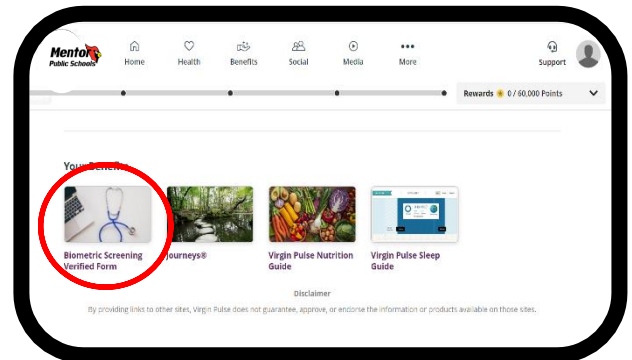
Mentor Public Schools

Home Health Benefits Social Media More Support

Rewards 0 / 60,000 Points

Your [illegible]

Biometric Screening Verified Form

Journeys®

Virgin Pulse Nutrition Guide

Virgin Pulse Sleep Guide

Disclaimer

By providing links to other sites, Virgin Pulse does not guarantee, approve, or endorse the information or products available on those sites.